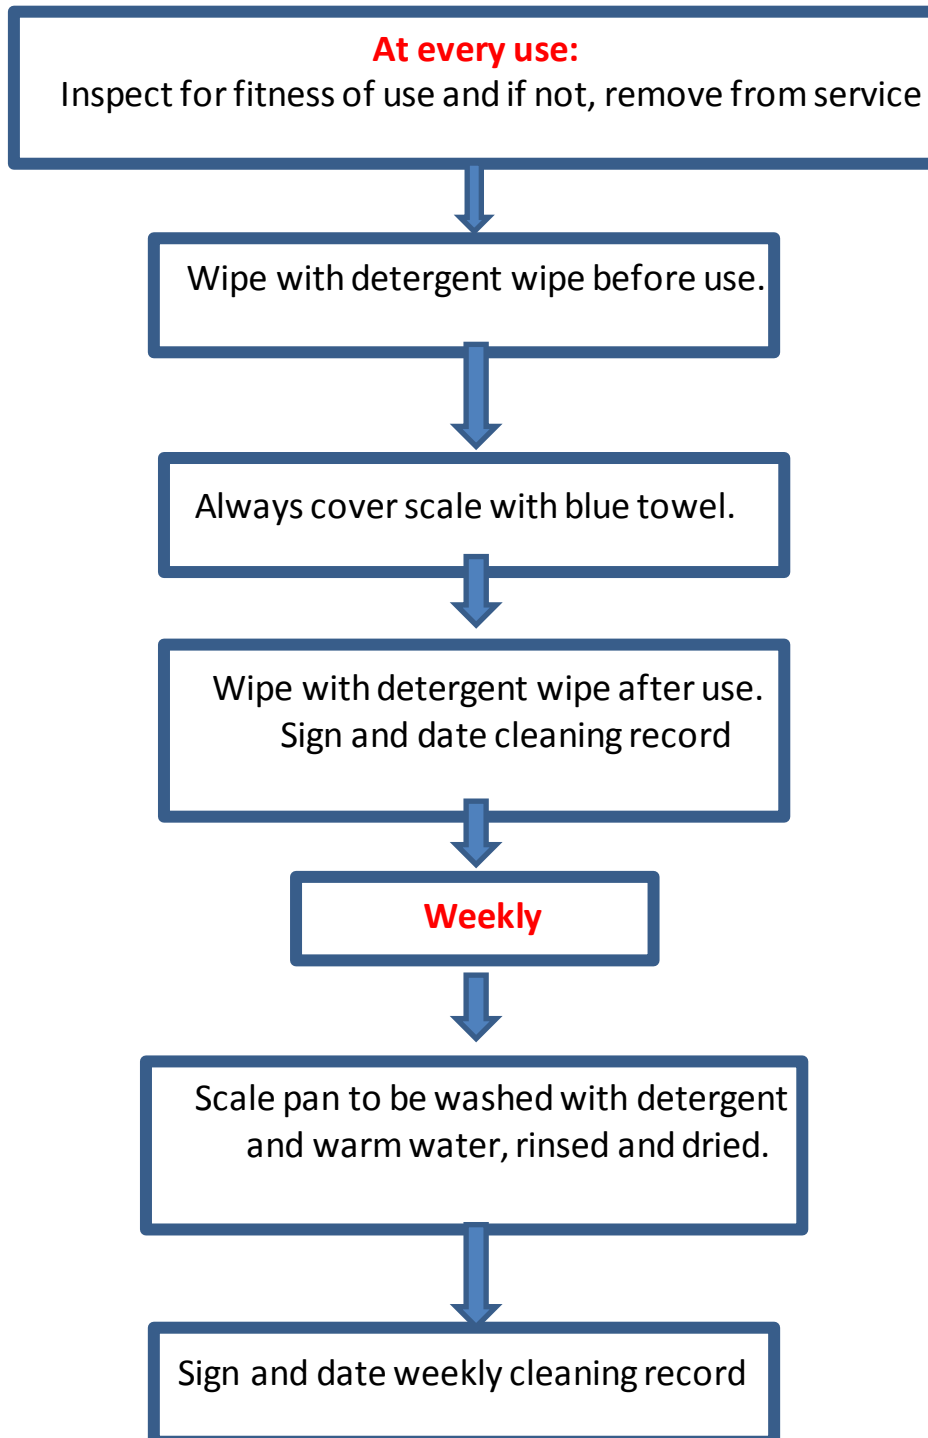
At every use:
Inspect for fitness of use and if not, remove from service

Wipe with detergent wipe before use.

Always cover scale with blue towel.

Wipe with detergent wipe after use.
Sign and date cleaning record

Weekly

Scale pan to be washed with detergent and warm water, rinsed and dried.

Sign and date weekly cleaning record